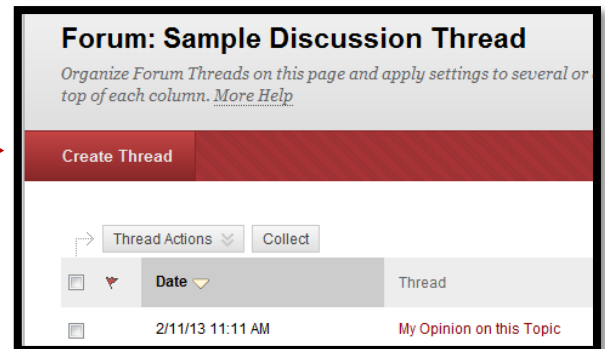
Forum: Sample Discussion Thread

Organize Forum Threads on this page and apply settings to several or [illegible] top of each column. More Help

Create Thread

Thread Actions

Collect

Date

Thread

2/11/13 11:11 AM

My Opinion on this Topic